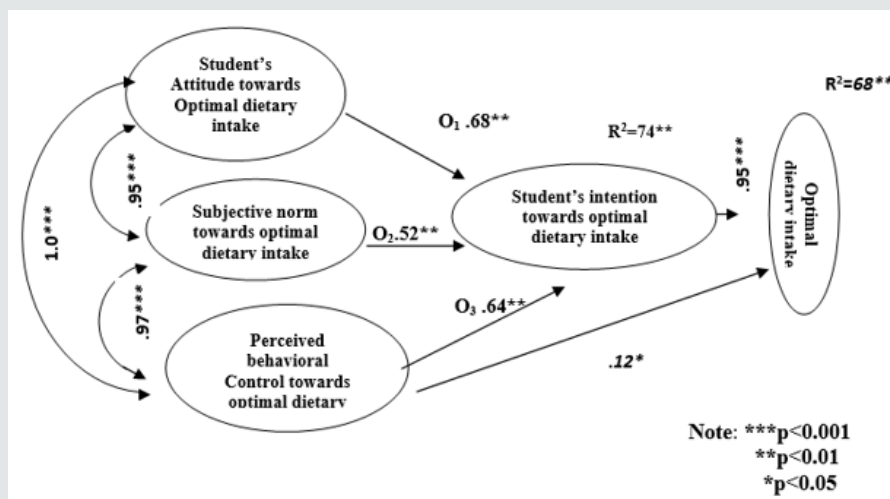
Student's Attitude towards Optimal dietary intake

$R^2$=68**

$O_1$ .68**

$R^2$=74**

.95***

Optimal dietary intake

.95***

Subjective norm towards optimal dietary intake

$O_2$.52**

Student's intention towards optimal dietary intake

1.0***

.97***

$O_3$ .64**

Perceived behavioral Control towards optimal dietary

.12*

Note: ***p<0.001
**p<0.01
*p<0.05